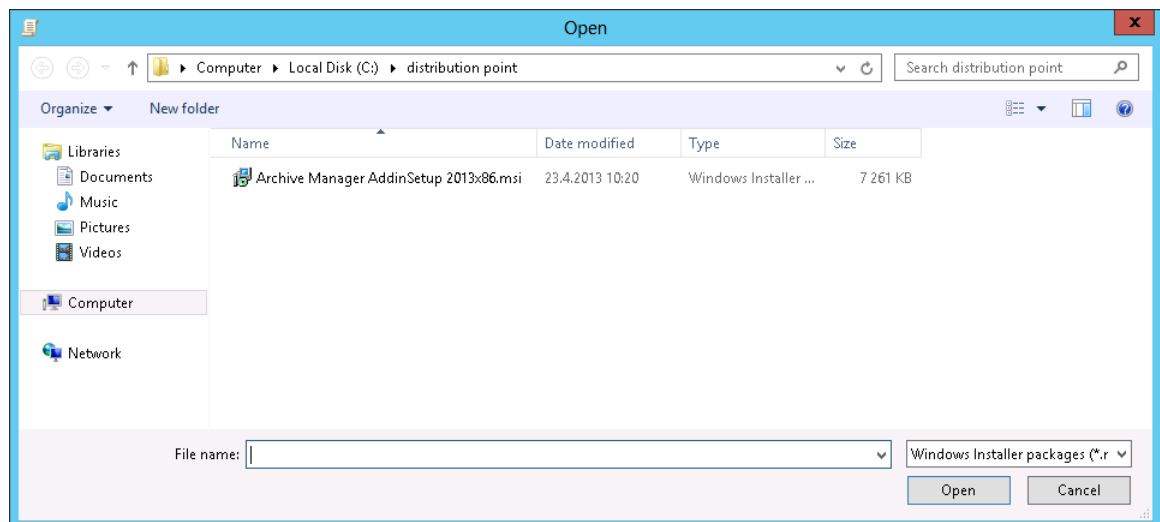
Open

Computer ▸ Local Disk (C:) ▸ distribution point

Search distribution point

Organize ▾ New folder

Libraries
Documents
Music
Pictures
Videos

Computer

Network

| Name | Date modified | Type | Size |
|---|---|---|---|
| Archive Manager AddinSetup 2013x86.msi | 23.4.2013 10:20 | Windows Installer ... | 7 261 KB |

File name:

Windows Installer packages (*.r

Open

Cancel